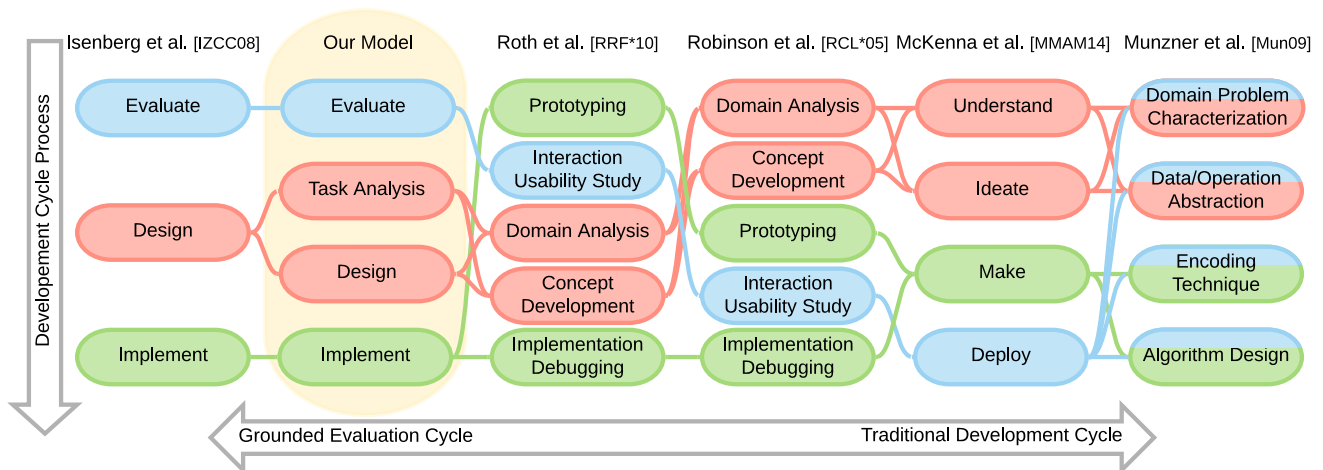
Developement Cycle Process

Isenberg et al. [IZCC08]

Evaluate

Design

Implement

Our Model

Evaluate

Task Analysis

Design

Implement

Roth et al. [RRF*10]

Prototyping

Interaction Usability Study

Domain Analysis

Concept Development

Implementation Debugging

Robinson et al. [RCL*05]

Domain Analysis

Concept Development

Prototyping

Interaction Usability Study

Implementation Debugging

McKenna et al. [MMAM14]

Understand

Ideate

Make

Deploy

Munzner et al. [Mun09]

Domain Problem Characterization

Data/Operation Abstraction

Encoding Technique

Algorithm Design

Grounded Evaluation Cycle

Traditional Development Cycle